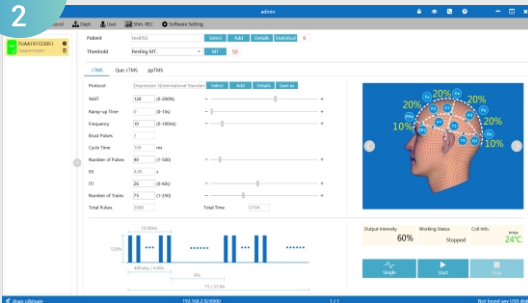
2

admin

ocol   Dept   User   Stim. REC   Software Setting

TUAA1015Z4053

Patient   test050   Select   Add   Details   Statistical

Threshold   Resting MT   MT   50

rTMS   Quic rTMS   ppTMS

Protocol   Depression (Dorsolateral Mandate)   Select   Add   Details   Save as

%MT   120   (0-200%)

Ramp-up Time   0   (0-10s)

Frequency   10   (0-100Hz)

Burst Pulses   1

Cycle Time   100   ms

Number of Pulses   40   (1-500)

TD   4.00   s

ITI   26   (0-60s)

Number of Trains   75   (1-250)

Total Pulses   3000   Total Time   37:04

20%   20%   20%   10%   10%

120%

Output Intensity   60%   Working Status   Stopped   Coil Info   24°C

Single   Start   Stop

192.168.2.50:8000   1 / 1   Not found any USB de